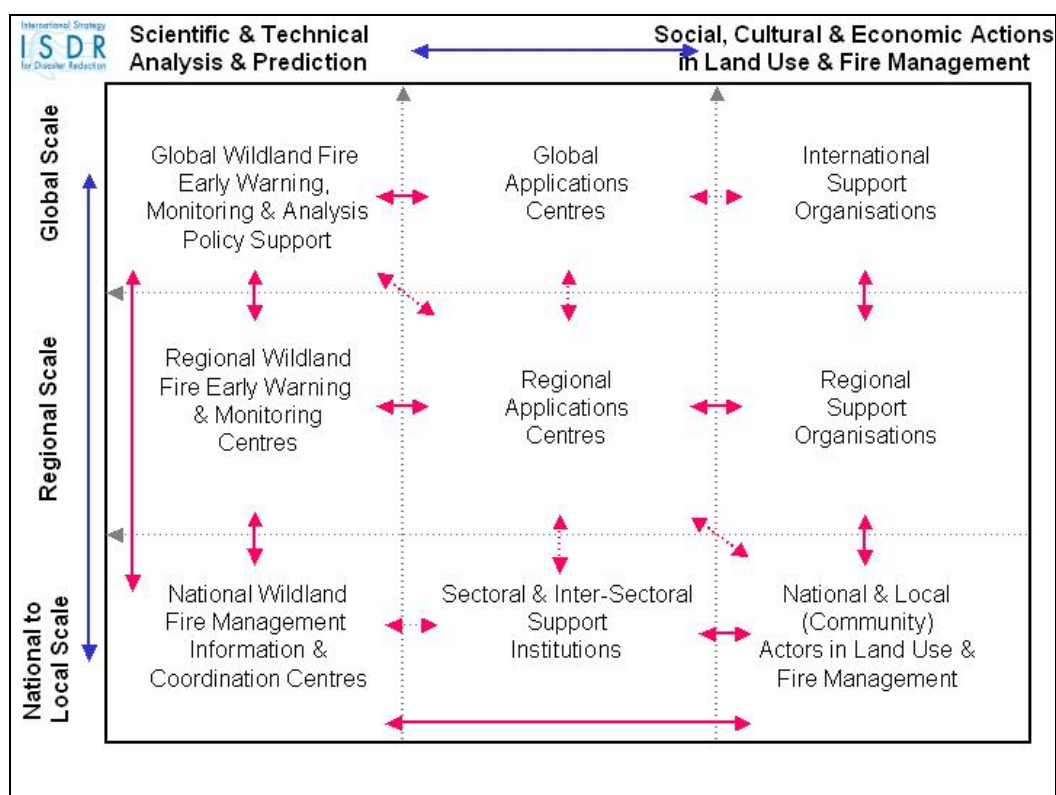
International Strategy ISDR for Disaster Reduction

Scientific & Technical Analysis & Prediction

Social, Cultural & Economic Actions in Land Use & Fire Management

Global Scale

Regional Scale

National to Local Scale

Global Wildland Fire Early Warning, Monitoring & Analysis Policy Support

Global Applications Centres

International Support Organisations

Regional Wildland Fire Early Warning & Monitoring Centres

Regional Applications Centres

Regional Support Organisations

National Wildland Fire Management Information & Coordination Centres

Sectoral & Inter-Sectoral Support Institutions

National & Local (Community) Actors in Land Use & Fire Management